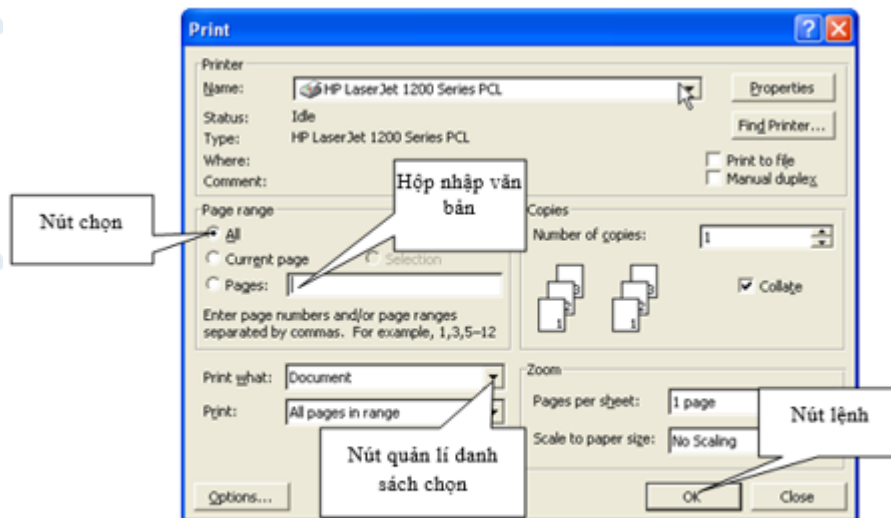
Print

Printer

Name: HP LaserJet 1200 Series PCL

Properties

Status: Idle

Type: HP LaserJet 1200 Series PCL

Find Printer...

Where:

Comment:

Print to file

Manual duplex

Hộp nhập văn bản

Nút chọn

Page range

All

Current page

Selection

Pages:

Enter page numbers and/or page ranges separated by commas. For example, 1,3,5–12

Copies

Number of copies: 1

Collate

Print what: Document

Print: All pages in range

Zoom

Pages per sheet: 1 page

Scale to paper size: No Scaling

Nút lệnh

Nút quản lí danh sách chọn

Options...

OK

Close